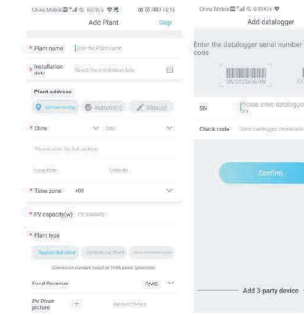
China Mobile 14:15
Add Plant
Skip

* Plant name
Enter the Plant name

* Installation date
Select the installation date

Plant address

* Zone
City

Please enter the full address

Longitude
Latitude

* Time zone
+08

* PV capacity(W)

* Plant type

Fund Receiver

PV Plant picture
+

China Mobile
Add datalogger

Enter the datalogger serial number code

SN
Please enter datalogger

Check code

Confirm

Add 3 party device